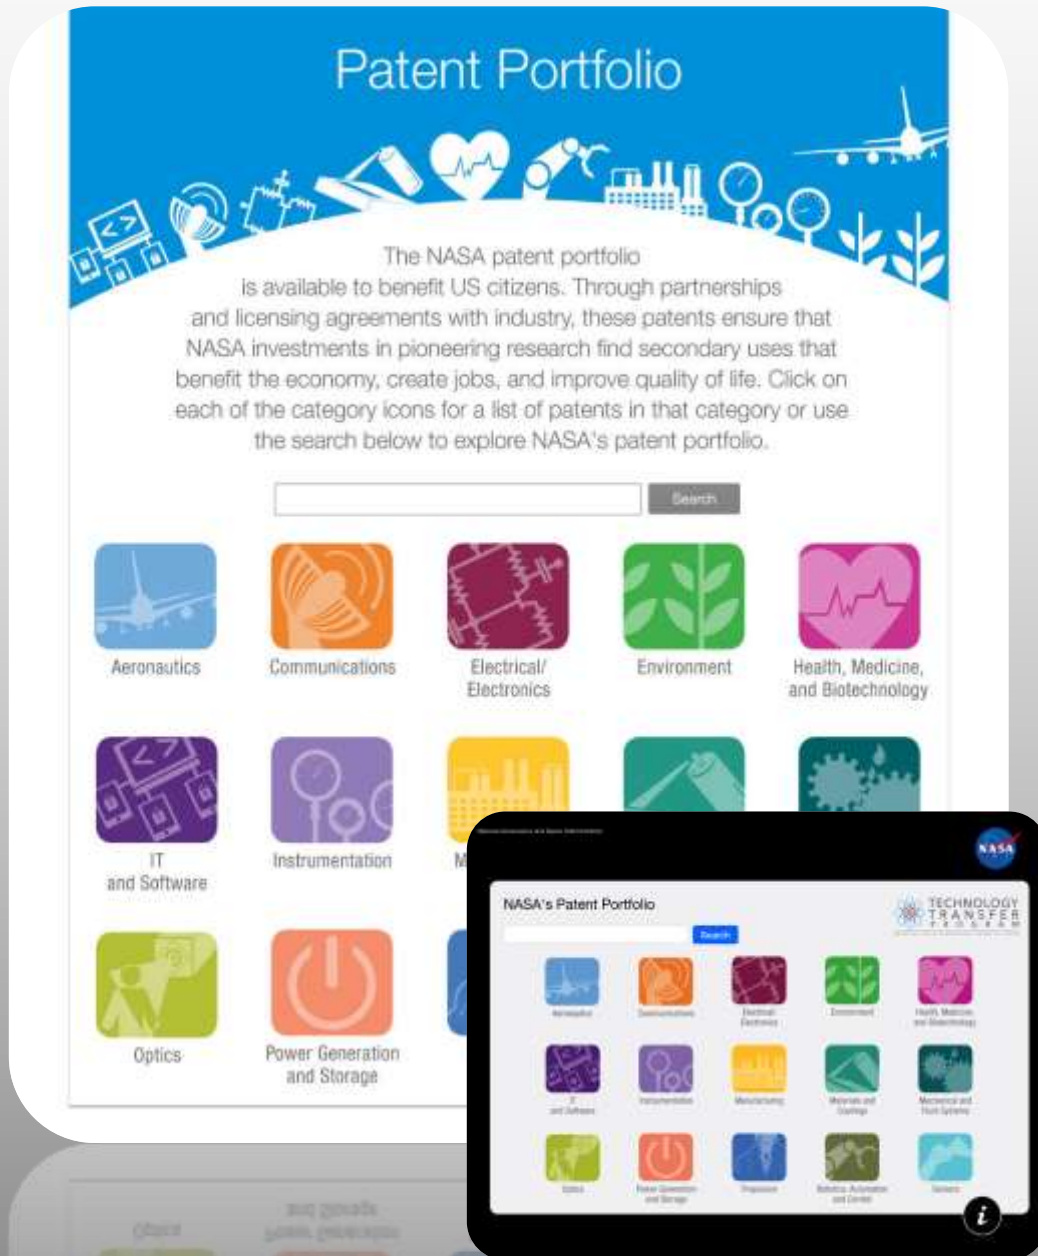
Patent Portfolio

The NASA patent portfolio is available to benefit US citizens. Through partnerships and licensing agreements with industry, these patents ensure that NASA investments in pioneering research find secondary uses that benefit the economy, create jobs, and improve quality of life. Click on each of the category icons for a list of patents in that category or use the search below to explore NASA's patent portfolio.

Search

Aeronautics
Communications
Electrical/ Electronics
Environment
Health, Medicine, and Biotechnology

IT and Software
Instrumentation
M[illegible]

Optics
Power Generation and Storage

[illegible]

NASA

NASA's Patent Portfolio

TECHNOLOGY TRANSFER PROGRAM

Search

Aeronautics
Communications
Electrical/ Electronics
Environment
Health, Medicine, and Biotechnology
IT and Software
Instrumentation
Manufacturing
Materials and Coatings
Mechanical and Fluid Systems
Optics
Power Generation and Storage
Propulsion
Robotics, Automation and Control
Sensors

i